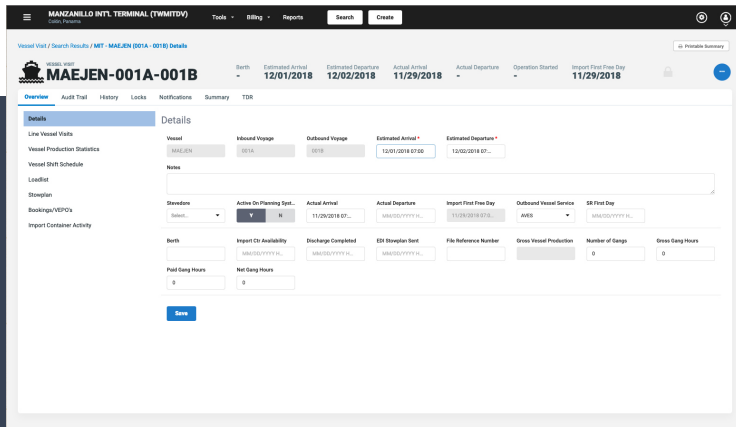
MANZANILLO INT'L TERMINAL (TWMITDV)
Colón, Panama

Tools
Billing
Reports
Search
Create

Vessel Visit / Search Results / MIT - MAEJEN (001A - 001B) Details

Printable Summary

VESSEL VISIT
MAEJEN-001A-001B

Berth
-

Estimated Arrival
12/01/2018

Estimated Departure
12/02/2018

Actual Arrival
11/29/2018

Actual Departure
-

Operation Started
-

Import First Free Day
11/29/2018

Overview
Audit Trail
History
Locks
Notifications
Summary
TDR

Details
Line Vessel Visits
Vessel Production Statistics
Vessel Shift Schedule
Loadlist
Stowplan
Bookings/VEPO's
Import Container Activity

Details

Vessel
MAEJEN

Inbound Voyage
001A

Outbound Voyage
001B

Estimated Arrival *
12/01/2018 07:00

Estimated Departure *
12/02/2018 07...

Notes

Stevedore
Select...

Active On Planning Syst...
Y
N

Actual Arrival
11/29/2018 07...

Actual Departure
MM/DD/YYYY H...

Import First Free Day
11/29/2018 07:0...

Outbound Vessel Service
AVES

SR First Day
MM/DD/YYYY H...

Berth

Import Ctr Availability
MM/DD/YYYY H...

Discharge Completed
MM/DD/YYYY H...

EDI Stowplan Sent
MM/DD/YYYY H...

File Reference Number

Gross Vessel Production

Number of Gangs
0

Gross Gang Hours
0

Paid Gang Hours
0

Net Gang Hours
0

Save